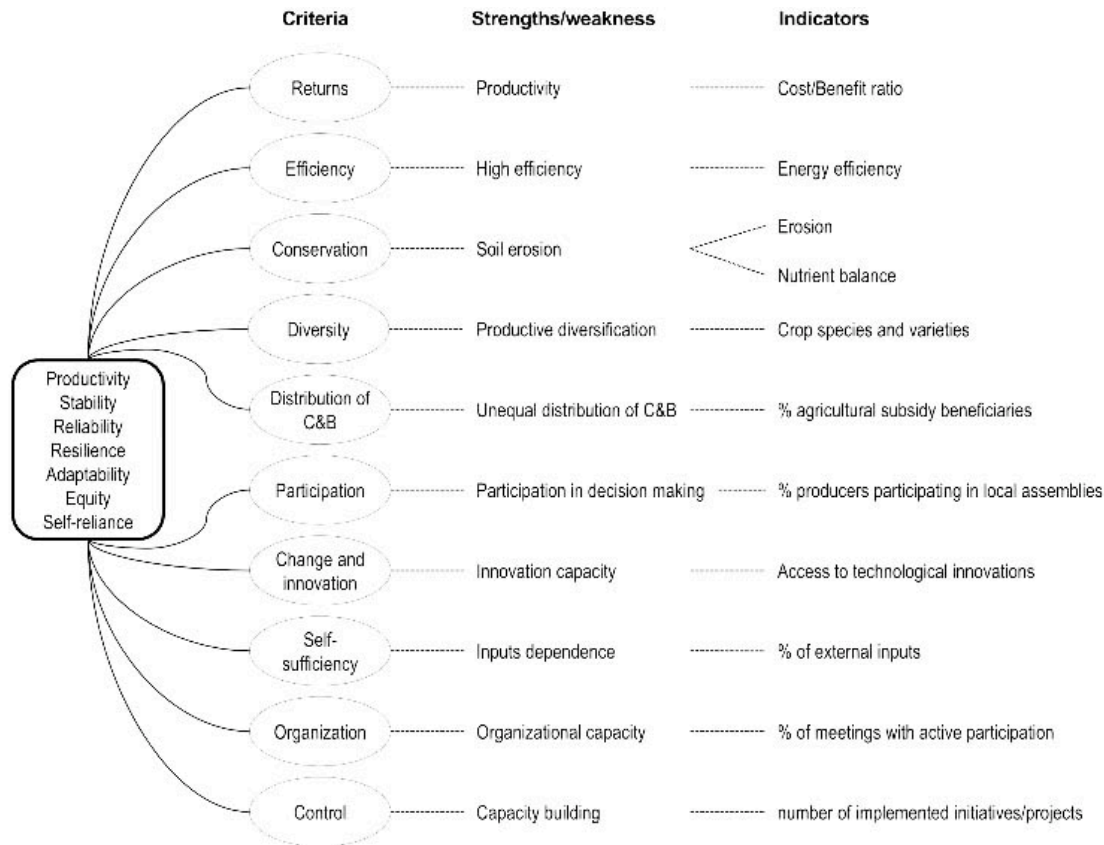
Criteria

Strengths/weakness

Indicators

Productivity
Stability
Reliability
Resilience
Adaptability
Equity
Self-reliance

Returns — Productivity — Cost/Benefit ratio

Efficiency — High efficiency — Energy efficiency

Conservation — Soil erosion — Erosion; Nutrient balance

Diversity — Productive diversification — Crop species and varieties

Distribution of C&B — Unequal distribution of C&B — % agricultural subsidy beneficiaries

Participation — Participation in decision making — % producers participating in local assemblies

Change and innovation — Innovation capacity — Access to technological innovations

Self-sufficiency — Inputs dependence — % of external inputs

Organization — Organizational capacity — % of meetings with active participation

Control — Capacity building — number of implemented initiatives/projects